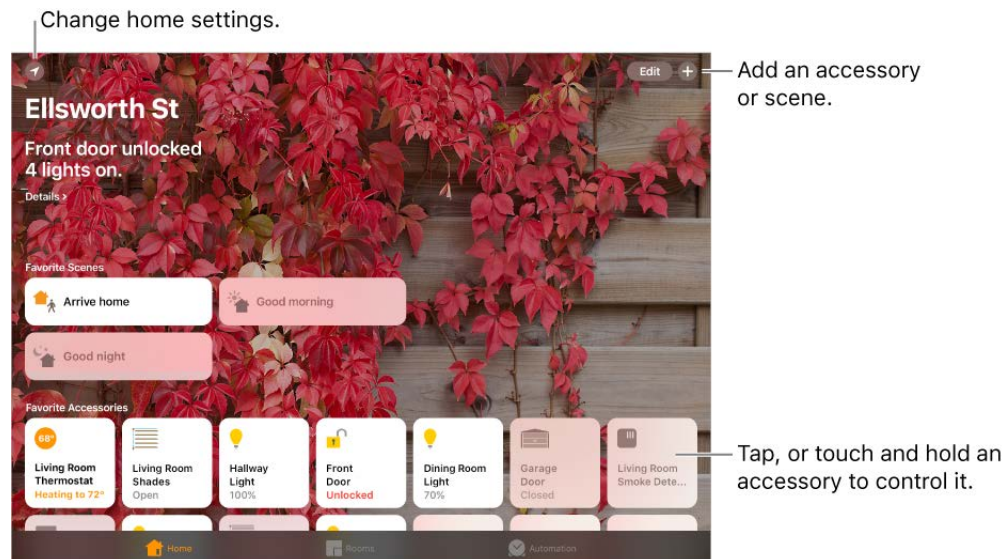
Change home settings.

Edit +

Add an accessory or scene.

Ellsworth St

Front door unlocked
4 lights on.

Details >

Favorite Scenes

Arrive home

Good morning

Good night

Favorite Accessories

68°
Living Room Thermostat
Heating to 72°

Living Room Shades
Open

Hallway Light
100%

Front Door
Unlocked

Dining Room Light
70%

Garage Door
Closed

Living Room Smoke Dete...

Tap, or touch and hold an accessory to control it.

Home

Rooms

Automation